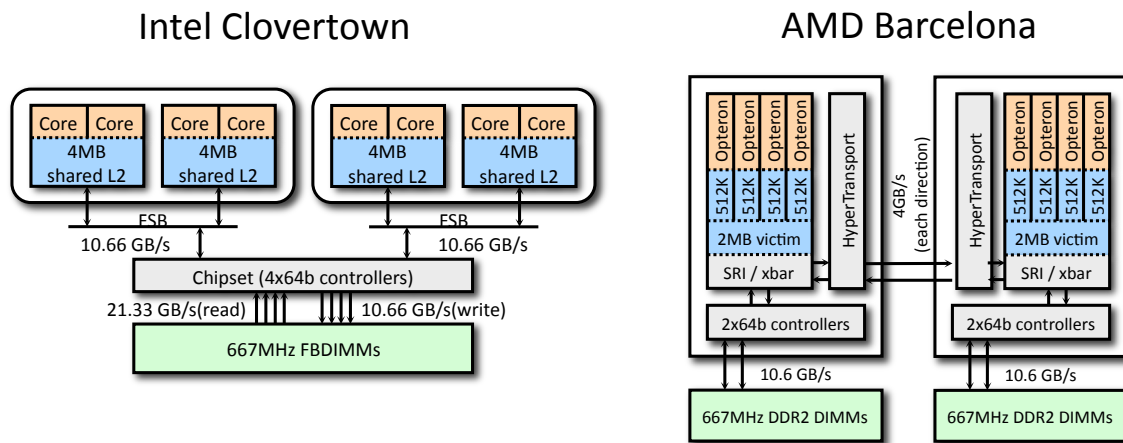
Intel Clovertown

Core Core
4MB shared L2

Core Core
4MB shared L2

Core Core
4MB shared L2

Core Core
4MB shared L2

FSB
10.66 GB/s

FSB
10.66 GB/s

Chipset (4x64b controllers)

21.33 GB/s(read)
10.66 GB/s(write)

667MHz FBDIMMs

AMD Barcelona

Opteron Opteron Opteron Opteron
512K 512K 512K 512K
2MB victim
SRI / xbar
HyperTransport
2x64b controllers
10.6 GB/s
667MHz DDR2 DIMMs

4GB/s (each direction)

HyperTransport
Opteron Opteron Opteron Opteron
512K 512K 512K 512K
2MB victim
SRI / xbar
2x64b controllers
10.6 GB/s
667MHz DDR2 DIMMs